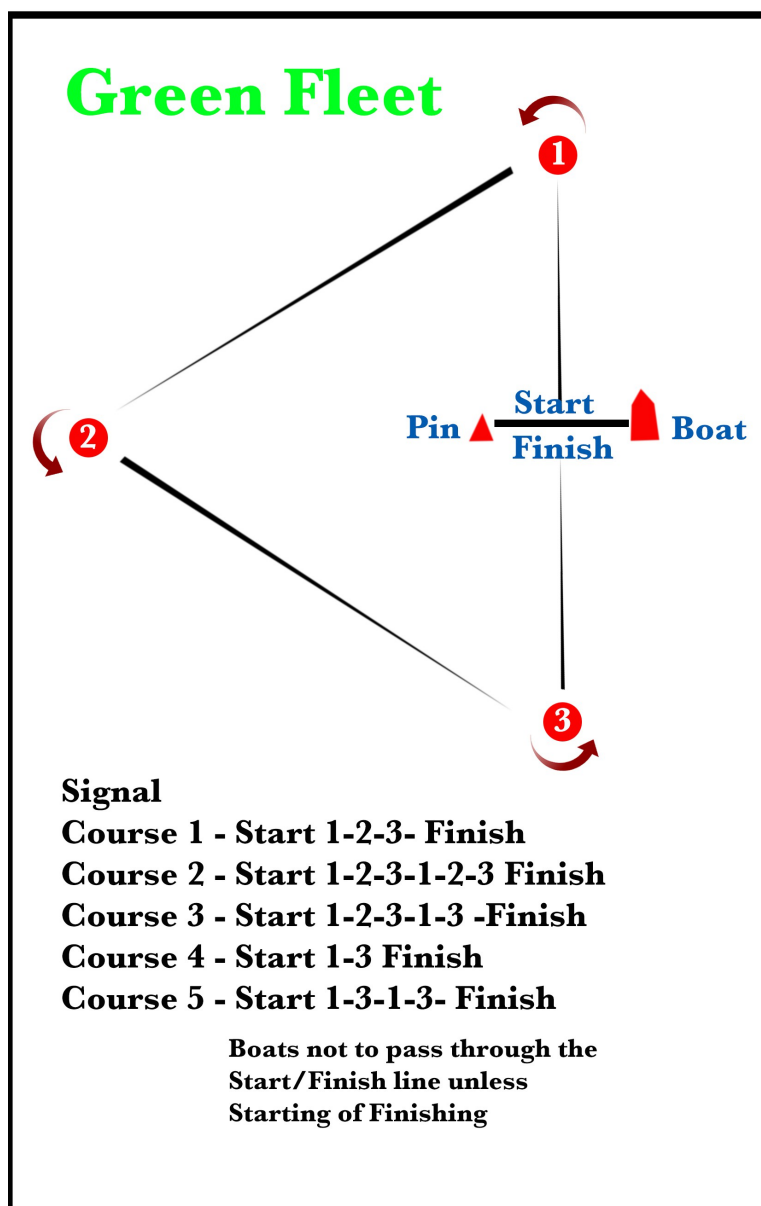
Green Fleet

1

2

Start
Pin
Boat
Finish

3

Signal
Course 1 - Start 1-2-3- Finish
Course 2 - Start 1-2-3-1-2-3 Finish
Course 3 - Start 1-2-3-1-3 -Finish
Course 4 - Start 1-3 Finish
Course 5 - Start 1-3-1-3- Finish

Boats not to pass through the Start/Finish line unless Starting of Finishing